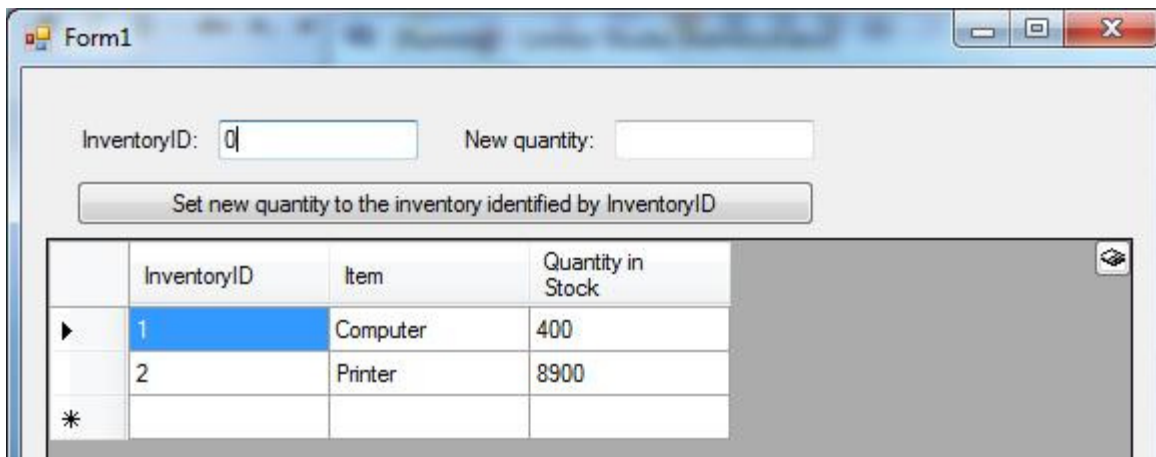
Form1

InventoryID: 0

New quantity:

Set new quantity to the inventory identified by InventoryID

| | InventoryID | Item | Quantity in Stock |
|---|---|---|---|
| ▶ | 1 | Computer | 400 |
| | 2 | Printer | 8900 |
| * | | | |